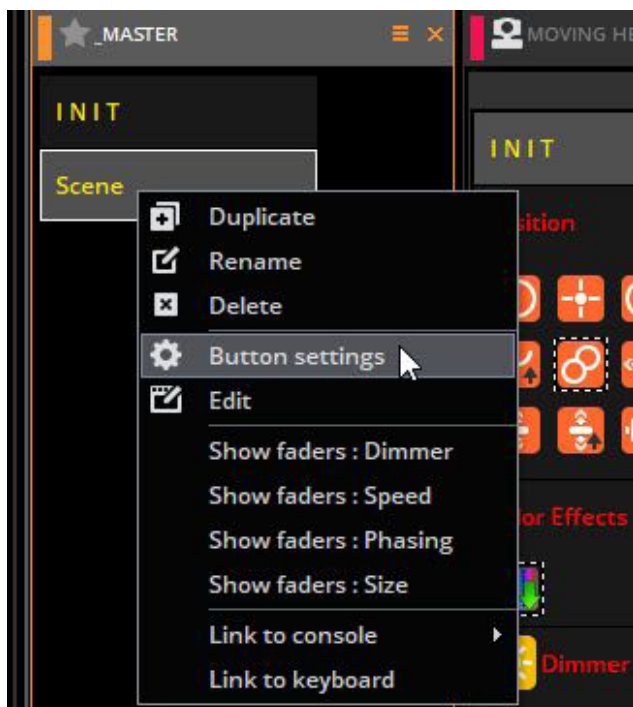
_MASTER

MOVING HE

INIT

Scene

INIT

Duplicate

Rename

Delete

sition

Button settings

Edit

Show faders : Dimmer

Show faders : Speed

Show faders : Phasing

Show faders : Size

lor Effects

Link to console

Link to keyboard

Dimmer